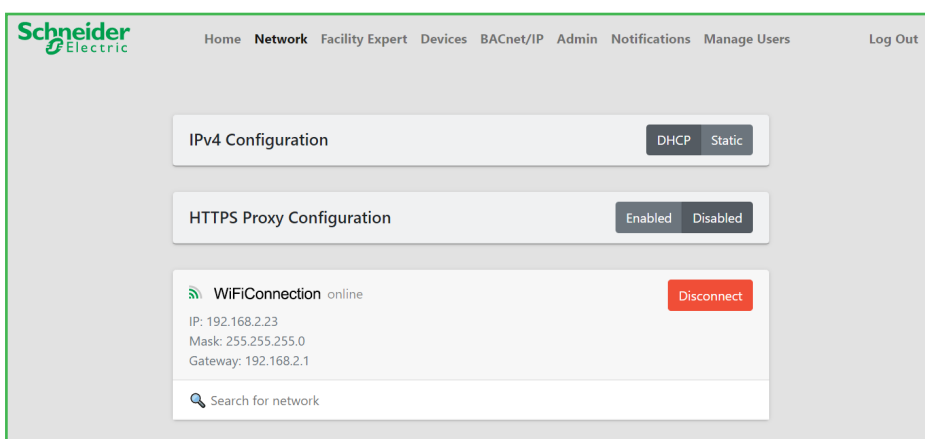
Schneider Electric

Home Network Facility Expert Devices BACnet/IP Admin Notifications Manage Users Log Out

IPv4 Configuration DHCP Static

HTTPS Proxy Configuration Enabled Disabled

WiFiConnection online

Disconnect

IP: 192.168.2.23
Mask: 255.255.255.0
Gateway: 192.168.2.1

Search for network